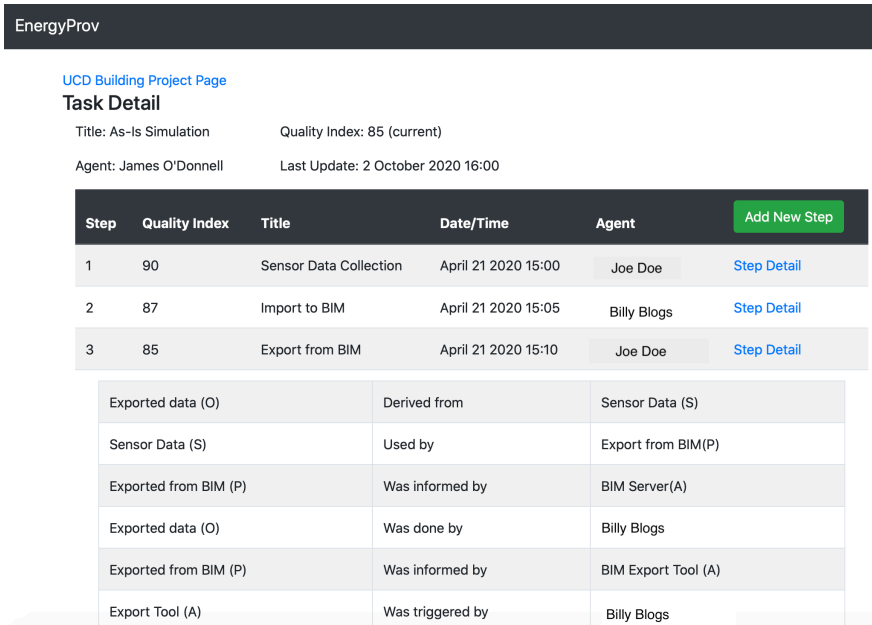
EnergyProv

UCD Building Project Page

Task Detail

Title: As-Is Simulation    Quality Index: 85 (current)

Agent: James O'Donnell    Last Update: 2 October 2020 16:00

| Step | Quality Index | Title | Date/Time | Agent | Add New Step |
|---|---|---|---|---|---|
| 1 | 90 | Sensor Data Collection | April 21 2020 15:00 | Joe Doe | Step Detail |
| 2 | 87 | Import to BIM | April 21 2020 15:05 | Billy Blogs | Step Detail |
| 3 | 85 | Export from BIM | April 21 2020 15:10 | Joe Doe | Step Detail |

| | | |
|---|---|---|
| Exported data (O) | Derived from | Sensor Data (S) |
| Sensor Data (S) | Used by | Export from BIM(P) |
| Exported from BIM (P) | Was informed by | BIM Server(A) |
| Exported data (O) | Was done by | Billy Blogs |
| Exported from BIM (P) | Was informed by | BIM Export Tool (A) |
| Export Tool (A) | Was triggered by | Billy Blogs |